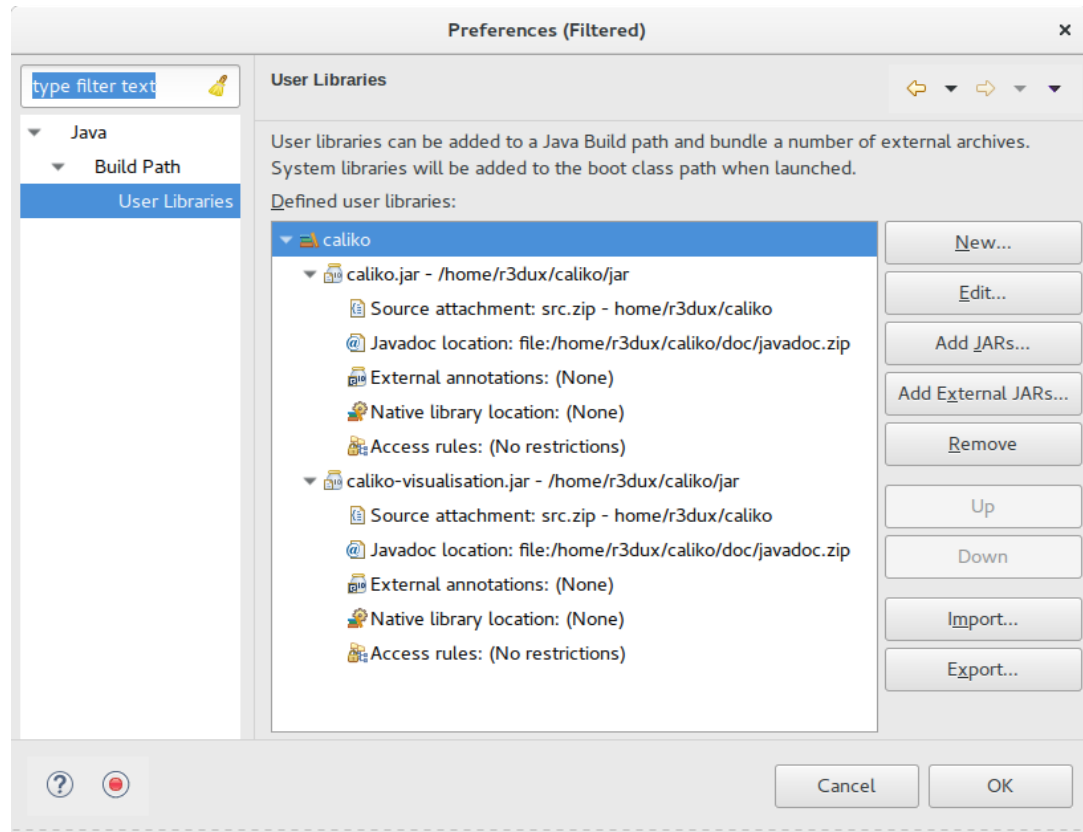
Preferences (Filtered)
×

type filter text

Java
Build Path
User Libraries

User Libraries

User libraries can be added to a Java Build path and bundle a number of external archives. System libraries will be added to the boot class path when launched.

Defined user libraries:

caliko
caliko.jar - /home/r3dux/caliko/jar
Source attachment: src.zip - home/r3dux/caliko
Javadoc location: file:/home/r3dux/caliko/doc/javadoc.zip
External annotations: (None)
Native library location: (None)
Access rules: (No restrictions)
caliko-visualisation.jar - /home/r3dux/caliko/jar
Source attachment: src.zip - home/r3dux/caliko
Javadoc location: file:/home/r3dux/caliko/doc/javadoc.zip
External annotations: (None)
Native library location: (None)
Access rules: (No restrictions)

New...
Edit...
Add JARs...
Add External JARs...
Remove
Up
Down
Import...
Export...

Cancel
OK